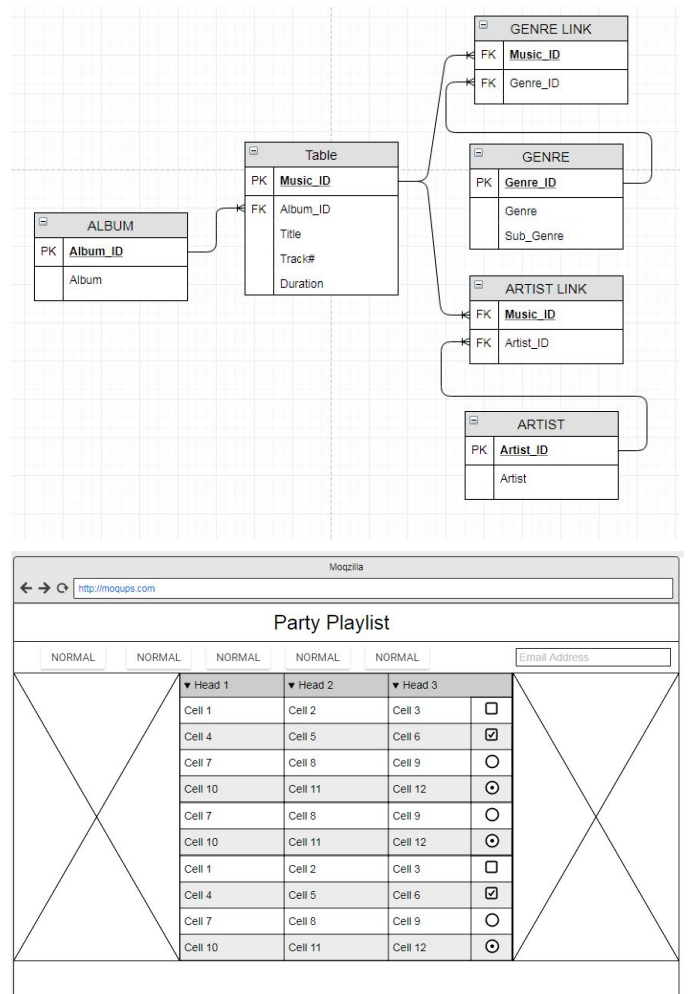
GENRE LINK

| FK | Music_ID |
|---|---|
| FK | Genre_ID |

Table

| PK | Music_ID |
|---|---|
| FK | Album_ID |
| | Title |
| | Track# |
| | Duration |

GENRE

| PK | Genre_ID |
|---|---|
| | Genre |
| | Sub_Genre |

ALBUM

| PK | Album_ID |
|---|---|
| | Album |

ARTIST LINK

| FK | Music_ID |
|---|---|
| FK | Artist_ID |

ARTIST

| PK | Artist_ID |
|---|---|
| | Artist |

Moqzilla

http://moqups.com

Party Playlist

NORMAL NORMAL NORMAL NORMAL NORMAL

Email Address

| ▾ Head 1 | ▾ Head 2 | ▾ Head 3 | |
|---|---|---|---|
| Cell 1 | Cell 2 | Cell 3 | ☐ |
| Cell 4 | Cell 5 | Cell 6 | ☑ |
| Cell 7 | Cell 8 | Cell 9 | ○ |
| Cell 10 | Cell 11 | Cell 12 | ⊙ |
| Cell 7 | Cell 8 | Cell 9 | ○ |
| Cell 10 | Cell 11 | Cell 12 | ⊙ |
| Cell 1 | Cell 2 | Cell 3 | ☐ |
| Cell 4 | Cell 5 | Cell 6 | ☑ |
| Cell 7 | Cell 8 | Cell 9 | ○ |
| Cell 10 | Cell 11 | Cell 12 | ⊙ |